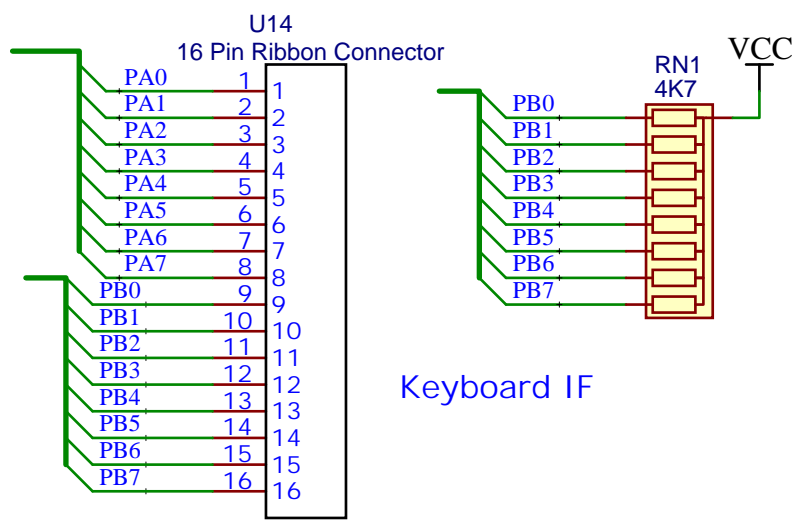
U14
16 Pin Ribbon Connector

PA0 1 1
PA1 2 2
PA2 3 3
PA3 4 4
PA4 5 5
PA5 6 6
PA6 7 7
PA7 8 8
PB0 9 9
PB1 10 10
PB2 11 11
PB3 12 12
PB4 13 13
PB5 14 14
PB6 15 15
PB7 16 16

VCC
RN1
4K7

PB0
PB1
PB2
PB3
PB4
PB5
PB6
PB7

Keyboard IF